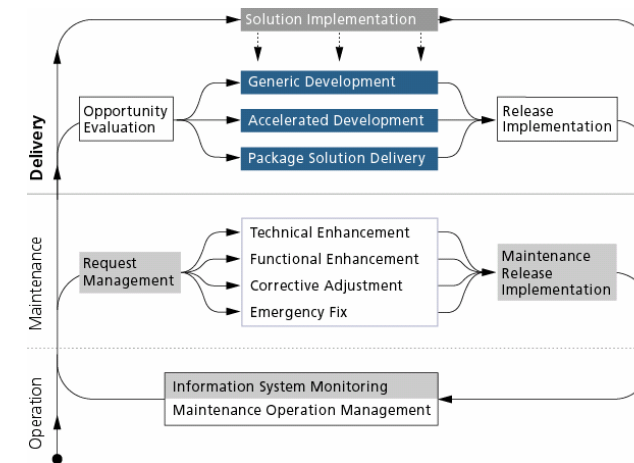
Solution Implementation

Delivery

Opportunity Evaluation

Generic Development

Accelerated Development

Package Solution Delivery

Release Implementation

Maintenance

Request Management

Technical Enhancement

Functional Enhancement

Corrective Adjustment

Emergency Fix

Maintenance Release Implementation

Operation

Information System Monitoring

Maintenance Operation Management